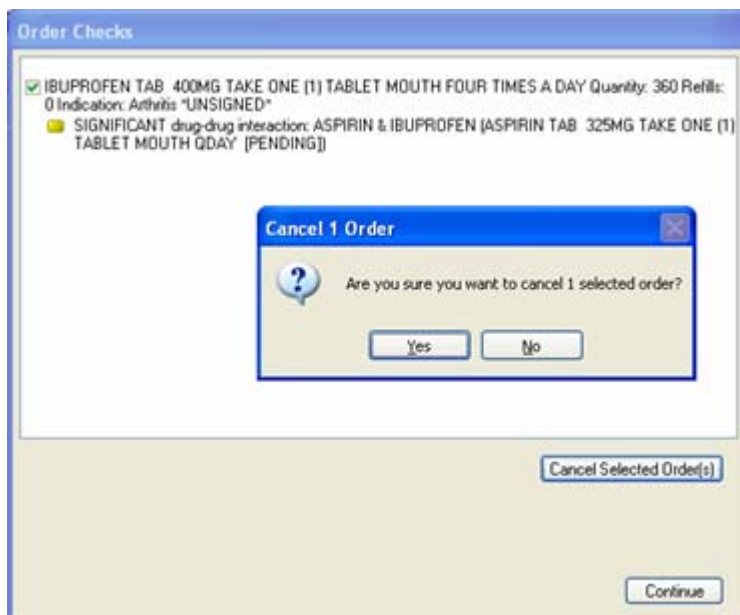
Order Checks

IBUPROFEN TAB 400MG TAKE ONE (1) TABLET MOUTH FOUR TIMES A DAY Quantity: 360 Refills: 0 Indication: Arthritis *UNSIGNED*

SIGNIFICANT drug-drug interaction: ASPIRIN & IBUPROFEN [ASPIRIN TAB 325MG TAKE ONE (1) TABLET MOUTH QDAY [PENDING]]

Cancel 1 Order

Are you sure you want to cancel 1 selected order?

Yes

No

Cancel Selected Order(s)

Continue